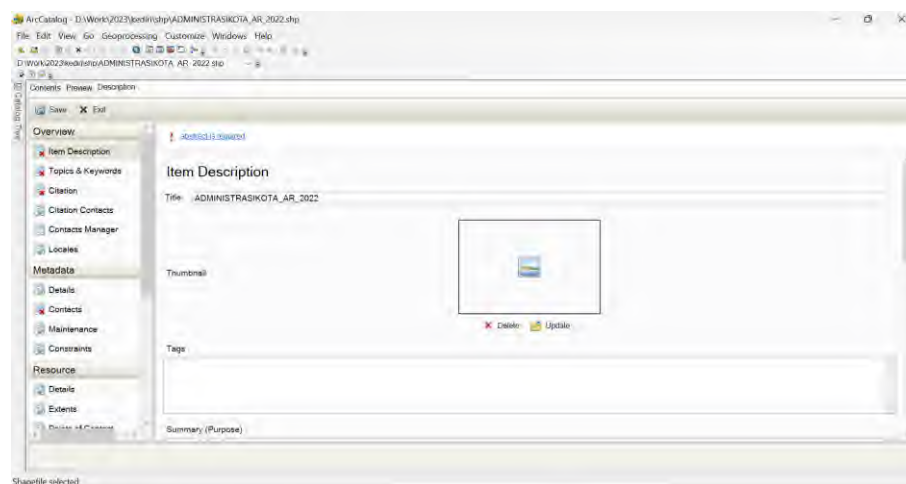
ArcCatalog - D:\Work\2023\kediri\shp\ADMINISTRASIKOTA_AR_2022.shp

File Edit View Go Geoprocessing Customize Windows Help

D:\Work\2023\kediri\shp\ADMINISTRASIKOTA_AR_2022.shp

Catalog Tree

Contents Preview Description

Save Exit

Overview

Item Description

Topics & Keywords

Citation

Citation Contacts

Contacts Manager

Locales

Metadata

Details

Contacts

Maintenance

Constraints

Resource

Details

Extents

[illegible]

Abstract is required

Item Description

Title ADMINISTRASIKOTA_AR_2022

Thumbnail

Delete Update

Tags

Summary (Purpose)

Shapefile selected